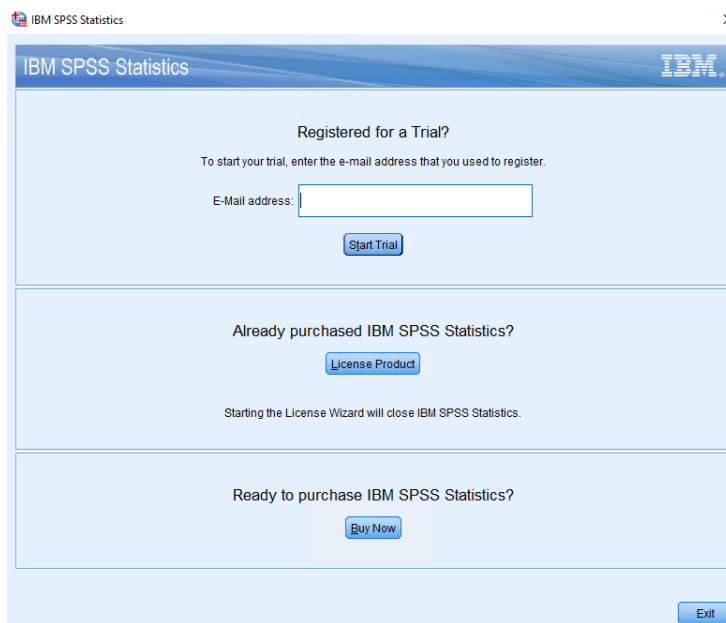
IBM SPSS Statistics

IBM SPSS Statistics

IBM

Registered for a Trial?

To start your trial, enter the e-mail address that you used to register.

E-Mail address:

Start Trial

Already purchased IBM SPSS Statistics?

License Product

Starting the License Wizard will close IBM SPSS Statistics.

Ready to purchase IBM SPSS Statistics?

Buy Now

Exit